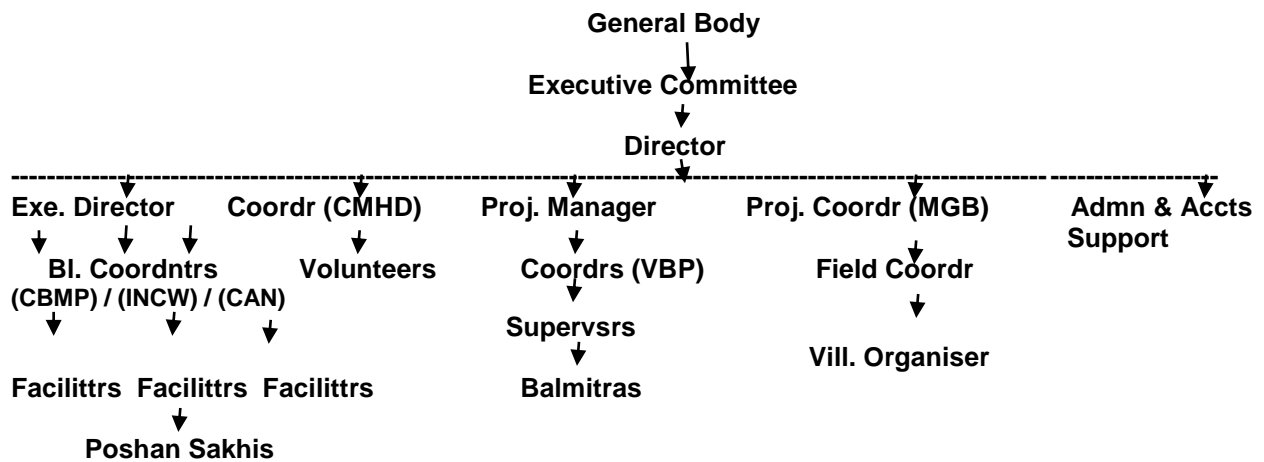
General Body

Executive Committee

Director

Exe. Director

Bl. Coordntrs (CBMP) / (INCW) / (CAN)

Facilittrs Facilittrs Facilittrs

Poshan Sakhis

Coordr (CMHD)

Volunteers

Proj. Manager

Coordrs (VBP)

Supervsrs

Balmitras

Proj. Coordr (MGB)

Field Coordr

Vill. Organiser

Admn & Accts Support